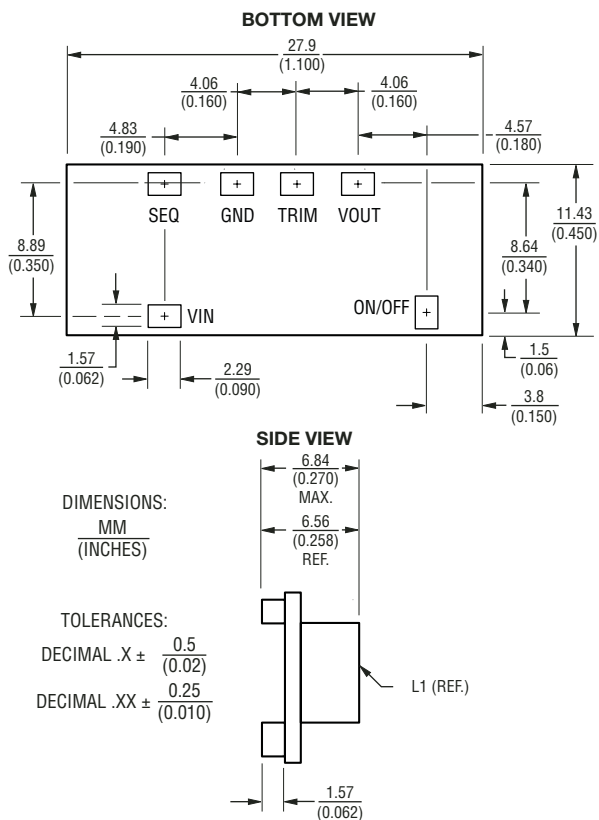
BOTTOM VIEW

$\frac{27.9}{(1.100)}$

$\frac{4.06}{(0.160)}$

$\frac{4.06}{(0.160)}$

$\frac{4.83}{(0.190)}$

$\frac{4.57}{(0.180)}$

+ SEQ

+ GND

+ TRIM

+ VOUT

$\frac{8.89}{(0.350)}$

$\frac{8.64}{(0.340)}$

$\frac{11.43}{(0.450)}$

ON/OFF +

+ VIN

$\frac{1.57}{(0.062)}$

$\frac{2.29}{(0.090)}$

$\frac{1.5}{(0.06)}$

$\frac{3.8}{(0.150)}$

SIDE VIEW

$\frac{6.84}{(0.270)}$ MAX.

$\frac{6.56}{(0.258)}$ REF.

DIMENSIONS: $\frac{MM}{(INCHES)}$

TOLERANCES:
DECIMAL .X ± $\frac{0.5}{(0.02)}$
DECIMAL .XX ± $\frac{0.25}{(0.010)}$

L1 (REF.)

$\frac{1.57}{(0.062)}$